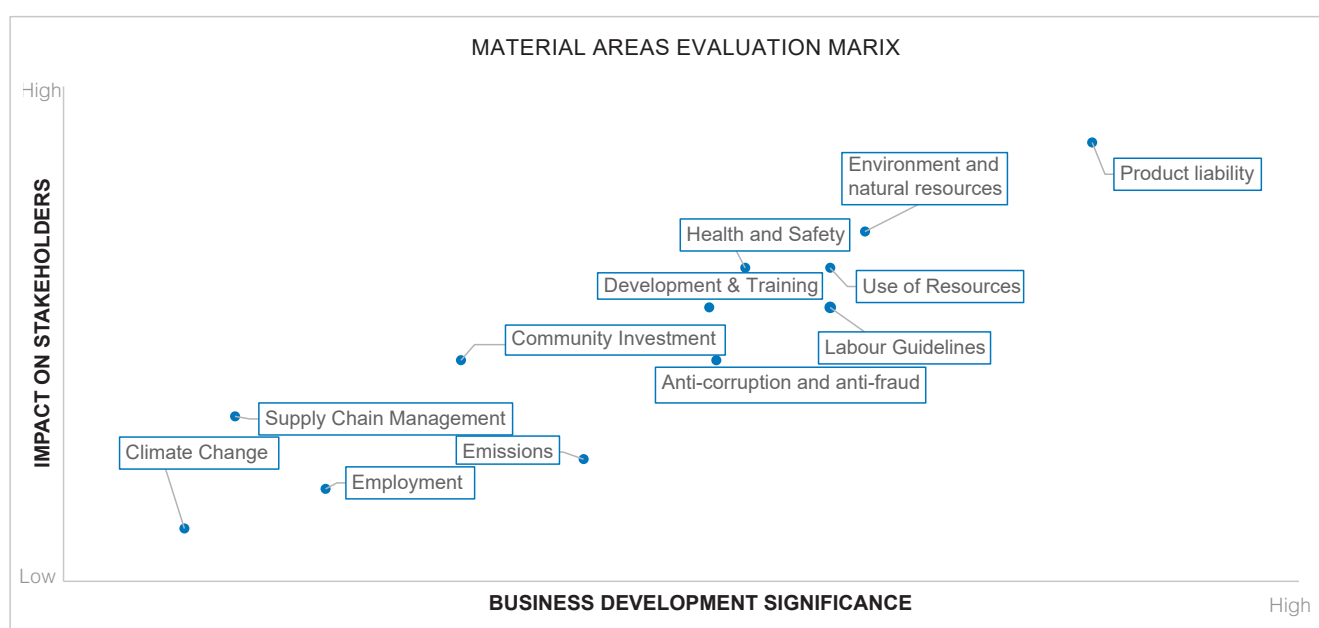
MATERIAL AREAS EVALUATION MARIX

High

IMPACT ON STAKEHOLDERS

Low

Environment and natural resources

Product liability

Health and Safety

Development & Training

Use of Resources

Community Investment

Labour Guidelines

Anti-corruption and anti-fraud

Supply Chain Management

Climate Change

Emissions

Employment

BUSINESS DEVELOPMENT SIGNIFICANCE

High